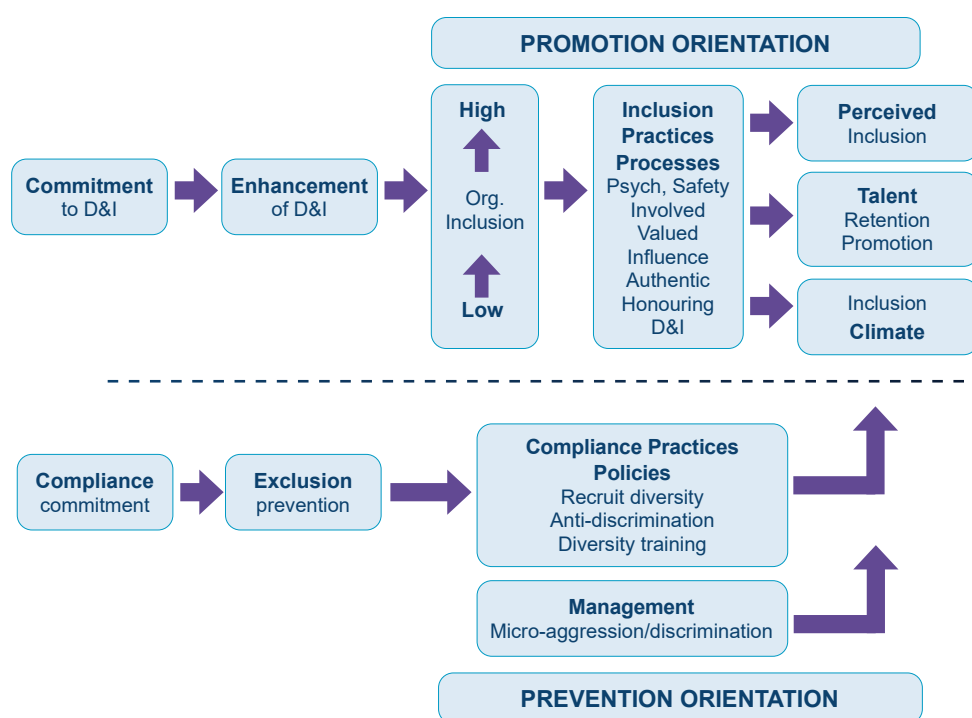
PROMOTION ORIENTATION

Commitment to D&I

Enhancement of D&I

High
Org. Inclusion
Low

Inclusion Practices Processes
Psych, Safety
Involved
Valued
Influence
Authentic
Honouring D&I

Perceived Inclusion

Talent Retention Promotion

Inclusion Climate

Compliance commitment

Exclusion prevention

Compliance Practices Policies
Recruit diversity
Anti-discrimination
Diversity training

Management
Micro-aggression/discrimination

PREVENTION ORIENTATION